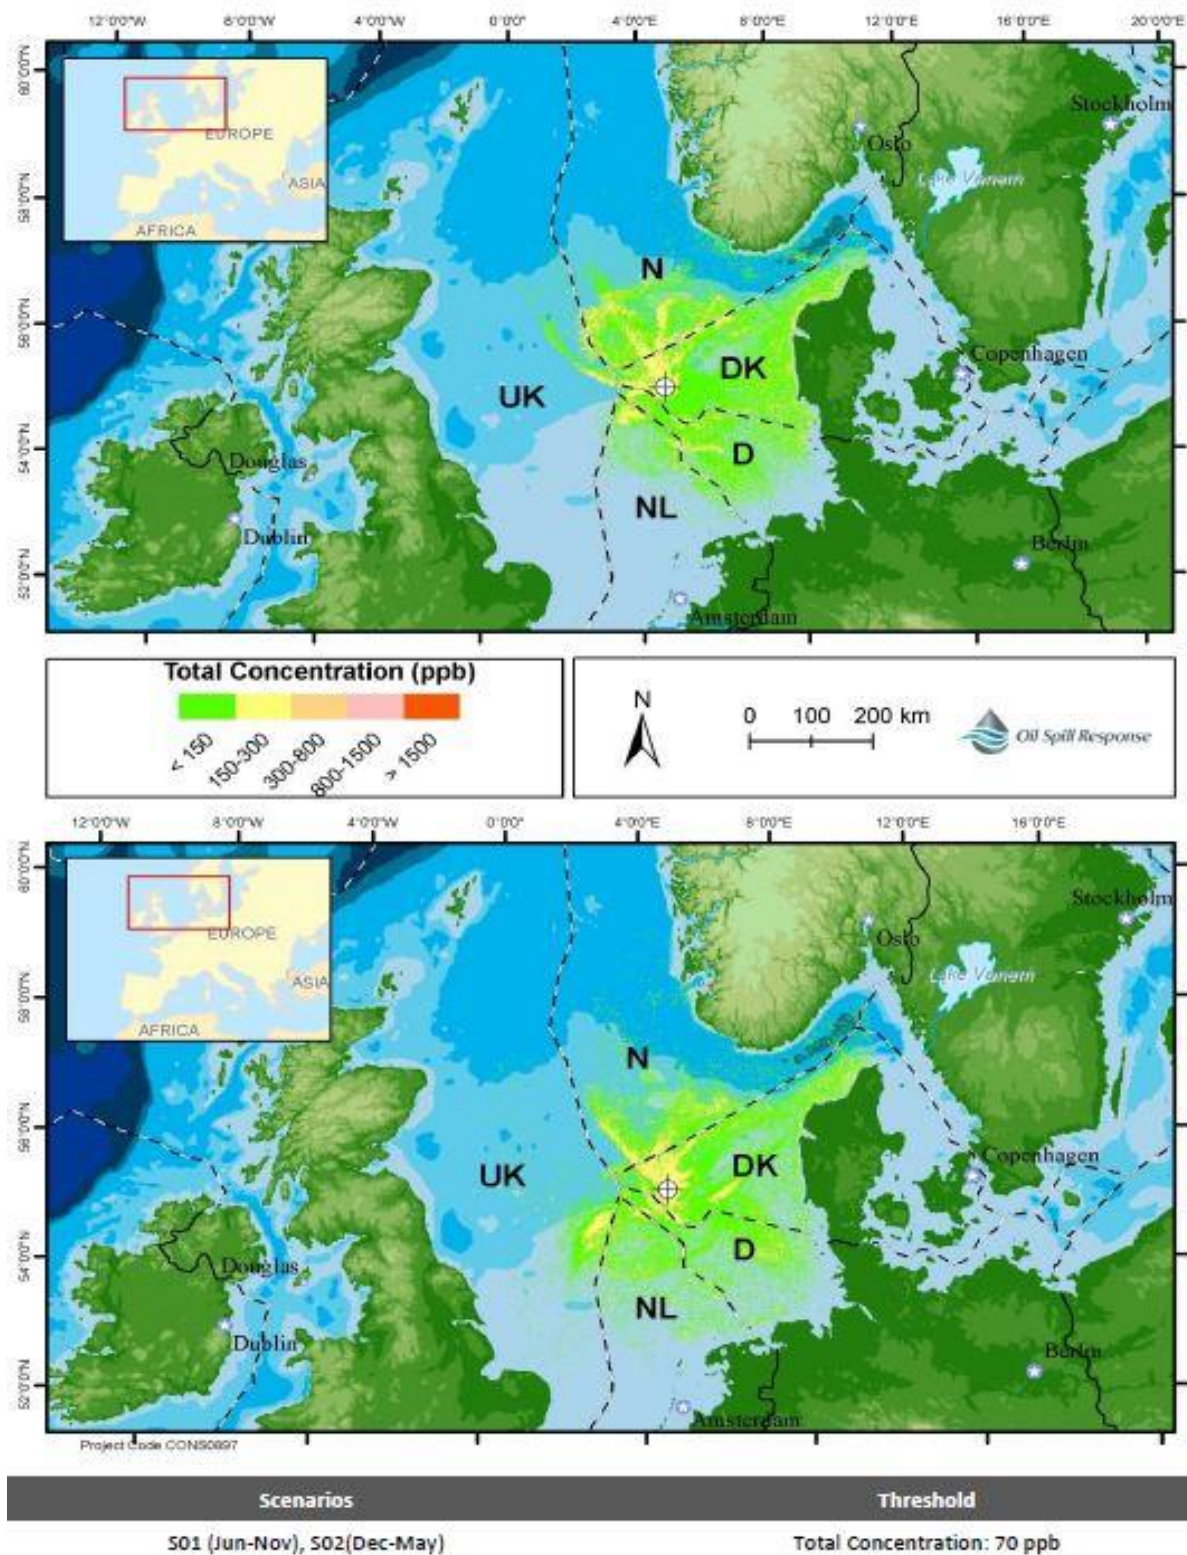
12°0'0"W 8°0'0"W 4°0'0"W 0°0'0" 4°0'0"E 8°0'0"E 12°0'0"E 16°0'0"E 20°0'0"E

60°0'0"N 58°0'0"N 56°0'0"N 54°0'0"N 52°0'0"N

EUROPE
ASIA
AFRICA

Stockholm
Oslo
Lake Vanern
N
DK
UK
Copenhagen
D
NL
Douglas
Dublin
Berlin
Amsterdam

Total Concentration (ppb)
< 150
150-300
300-800
800-1500
> 1500

N
0 100 200 km
Oil Spill Response

12°0'0"W 8°0'0"W 4°0'0"W 0°0'0" 4°0'0"E 8°0'0"E 12°0'0"E 16°0'0"E

60°0'0"N 58°0'0"N 56°0'0"N 54°0'0"N 52°0'0"N

EUROPE
ASIA
AFRICA

Stockholm
Oslo
Lake Vanern
N
UK
DK
Copenhagen
D
NL
Douglas
Dublin
Berlin
Amsterdam

Project Code CONS0897

| Scenarios | Threshold |
|---|---|
| S01 (Jun-Nov), S02(Dec-May) | Total Concentration: 70 ppb |